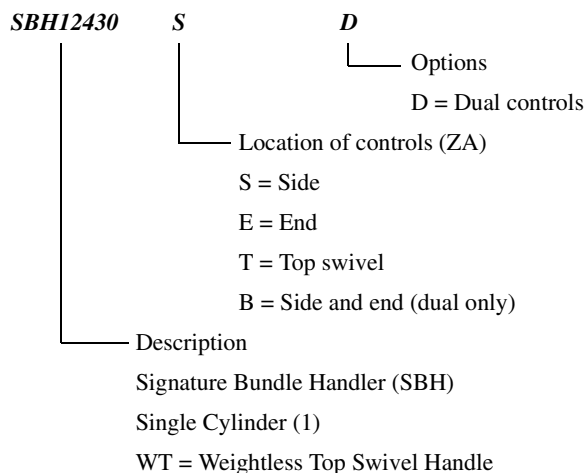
*SBH12430* *S* *D*

Options
D = Dual controls

Location of controls (ZA)
S = Side
E = End
T = Top swivel
B = Side and end (dual only)

Description
Signature Bundle Handler (SBH)
Single Cylinder (1)
WT = Weightless Top Swivel Handle